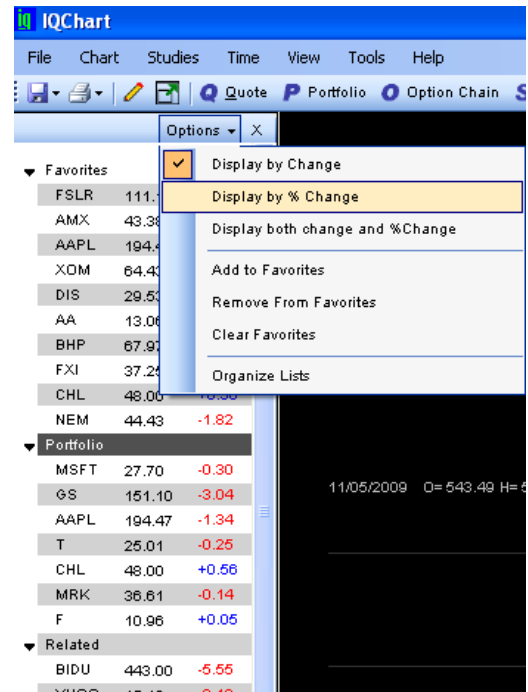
IQChart

File Chart Studies Time View Tools Help

Quote Portfolio Option Chain S

Options X

Favorites

| FSLR | 111.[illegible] |
|---|---|
| AMX | 43.38 |
| AAPL | 194.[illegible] |
| XOM | 64.43 |
| DIS | 29.53 |
| AA | 13.06 |
| BHP | 67.97 |
| FXI | 37.25 |
| CHL | 48.00 |
| NEM | 44.43 | -1.82 |

Display by Change
Display by % Change
Display both change and %Change
Add to Favorites
Remove From Favorites
Clear Favorites
Organize Lists

Portfolio

| MSFT | 27.70 | -0.30 |
|---|---|---|
| GS | 151.10 | -3.04 |
| AAPL | 194.47 | -1.34 |
| T | 25.01 | -0.25 |
| CHL | 48.00 | +0.56 |
| MRK | 36.61 | -0.14 |
| F | 10.96 | +0.05 |

Related

| BIDU | 443.00 | -5.55 |
|---|---|---|

11/05/2009 O= 543.49 H= 5